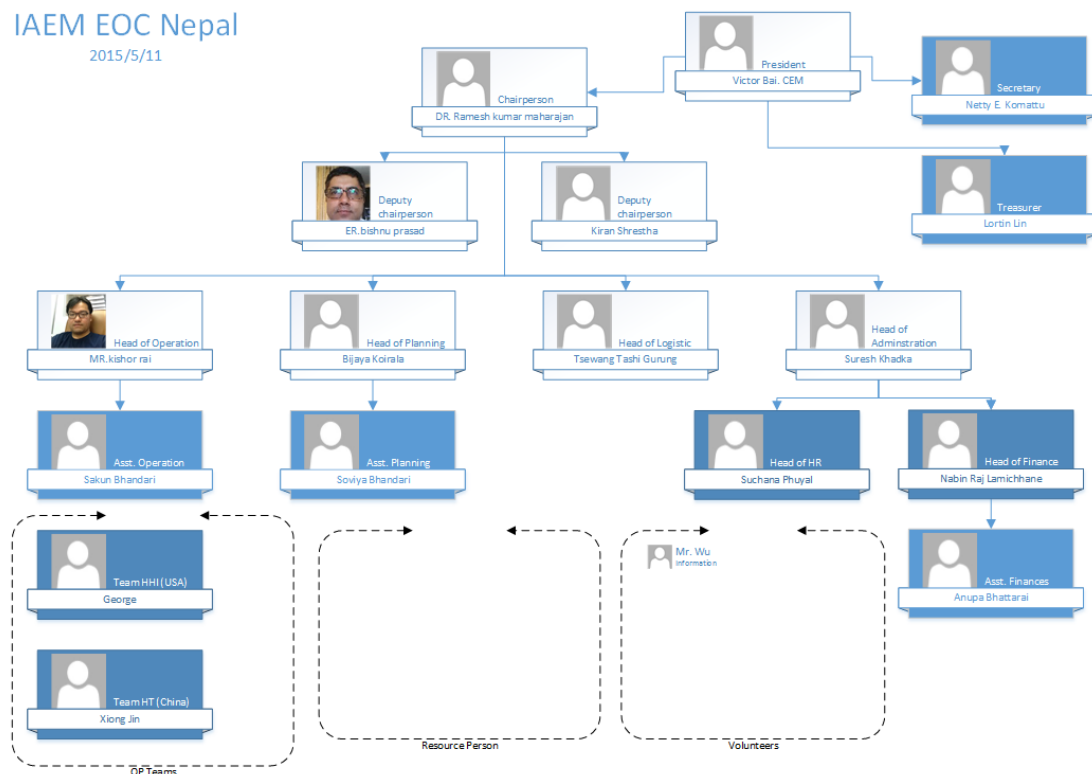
IAEM EOC Nepal
2015/5/11

President
Victor Bai. CEM

Secretary
Netty E. Komattu

Treasurer
Lortin Lin

Chairperson
DR. Ramesh kumar maharajan

Deputy chairperson
ER.bishnu prasad

Deputy chairperson
Kiran Shrestha

Head of Operation
MR.kishor rai

Head of Planning
Bijaya Koirala

Head of Logistic
Tsewang Tashi Gurung

Head of Adminstration
Suresh Khadka

Asst. Operation
Sakun Bhandari

Asst. Planning
Soviya Bhandari

Head of HR
Suchana Phuyal

Head of Finance
Nabin Raj Lamichhane

Asst. Finances
Anupa Bhattarai

Team HHI (USA)
George

Team HT (China)
Xiong Jin

Mr. Wu
Information

OP Teams

Resource Person

Volunteers